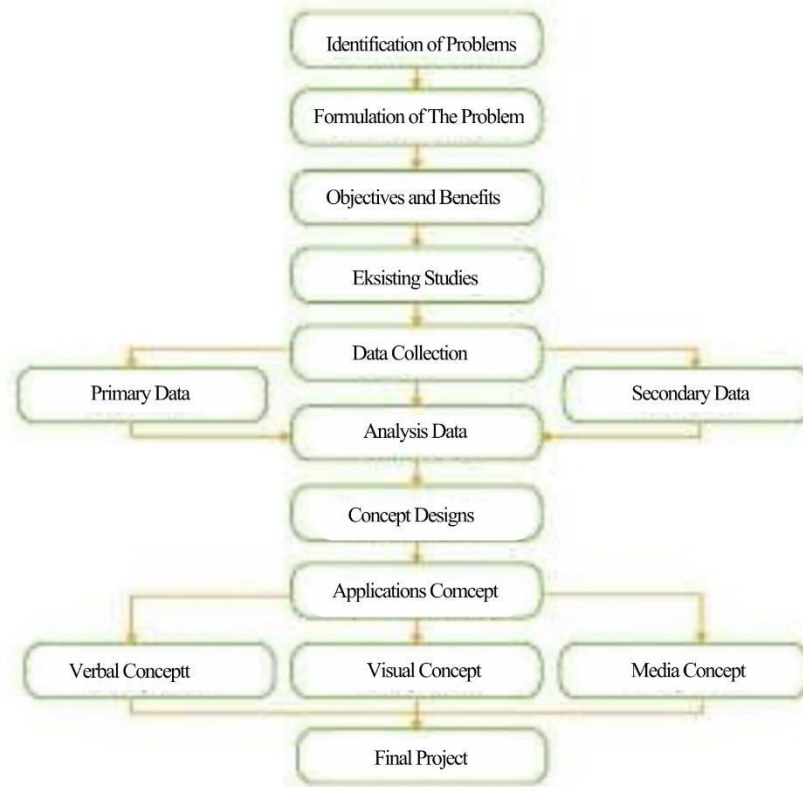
Identification of Problems

Formulation of The Problem

Objectives and Benefits

Eksisting Studies

Data Collection

Primary Data

Secondary Data

Analysis Data

Concept Designs

Applications Comcept

Verbal Conceptt

Visual Concept

Media Concept

Final Project